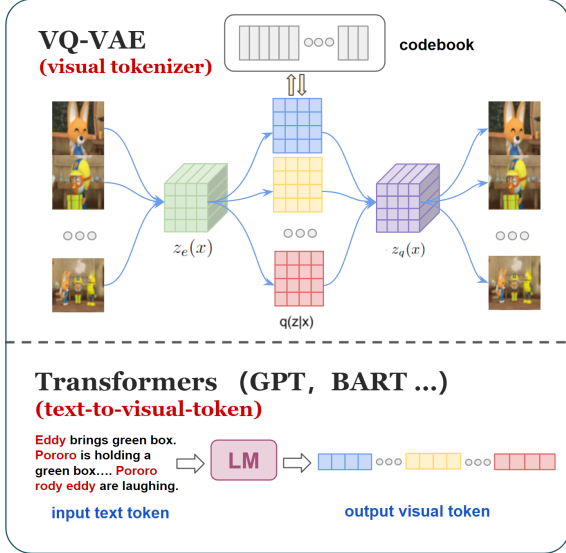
VQ-VAE
(visual tokenizer)

codebook

$z_e(x)$

$z_q(x)$

q(z|x)

Transformers (GPT, BART ...)
(text-to-visual-token)

Eddy brings green box. Pororo is holding a green box.... Pororo rody eddy are laughing.

LM

input text token

output visual token